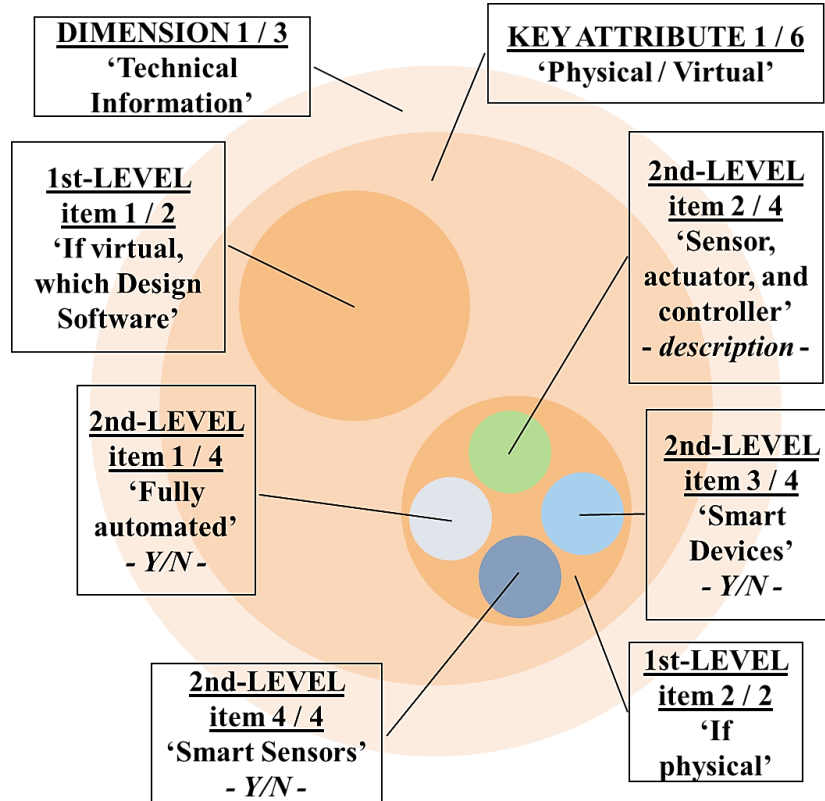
DIMENSION 1 / 3
'Technical Information'

KEY ATTRIBUTE 1 / 6
'Physical / Virtual'

1st-LEVEL item 1 / 2
'If virtual, which Design Software'

2nd-LEVEL item 2 / 4
'Sensor, actuator, and controller'
- *description* -

2nd-LEVEL item 1 / 4
'Fully automated'
- *Y/N* -

2nd-LEVEL item 3 / 4
'Smart Devices'
- *Y/N* -

2nd-LEVEL item 4 / 4
'Smart Sensors'
- *Y/N* -

1st-LEVEL item 2 / 2
'If physical'